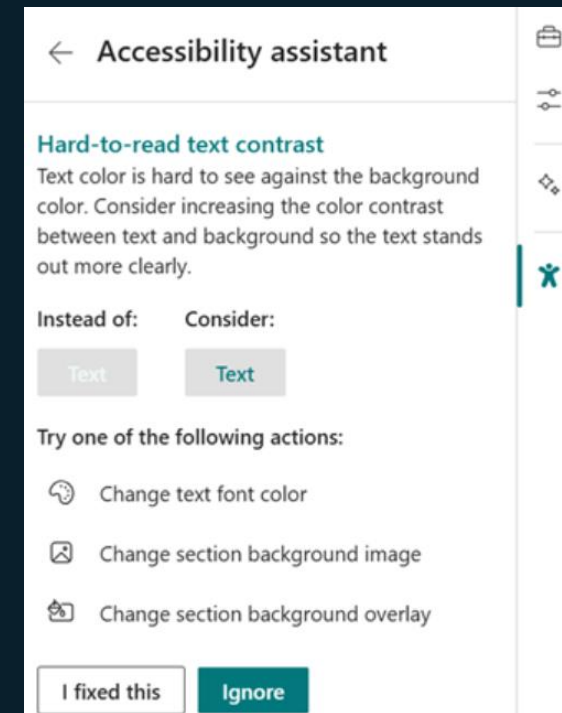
Accessibility assistant

Hard-to-read text contrast

Text color is hard to see against the background color. Consider increasing the color contrast between text and background so the text stands out more clearly.

Instead of: Consider:

Text Text

Try one of the following actions:

Change text font color

Change section background image

Change section background overlay

I fixed this Ignore